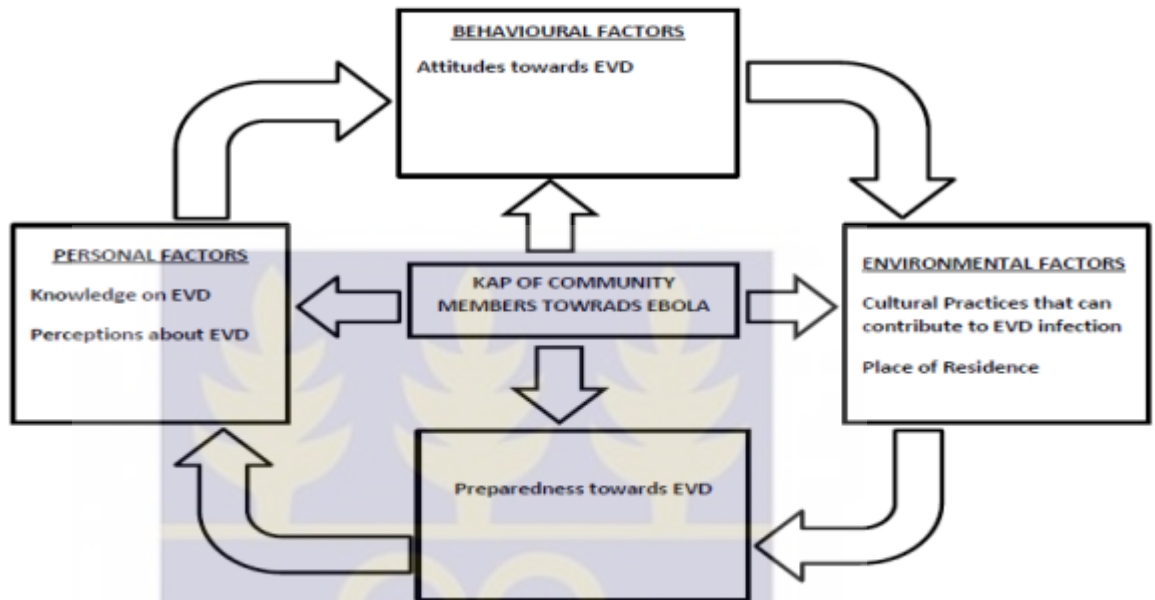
BEHAVIOURAL FACTORS

Attitudes towards EVD

PERSONAL FACTORS

Knowledge on EVD

Perceptions about EVD

KAP OF COMMUNITY MEMBERS TOWRADS EBOLA

ENVIRONMENTAL FACTORS

Cultural Practices that can contribute to EVD infection

Place of Residence

Preparedness towards EVD